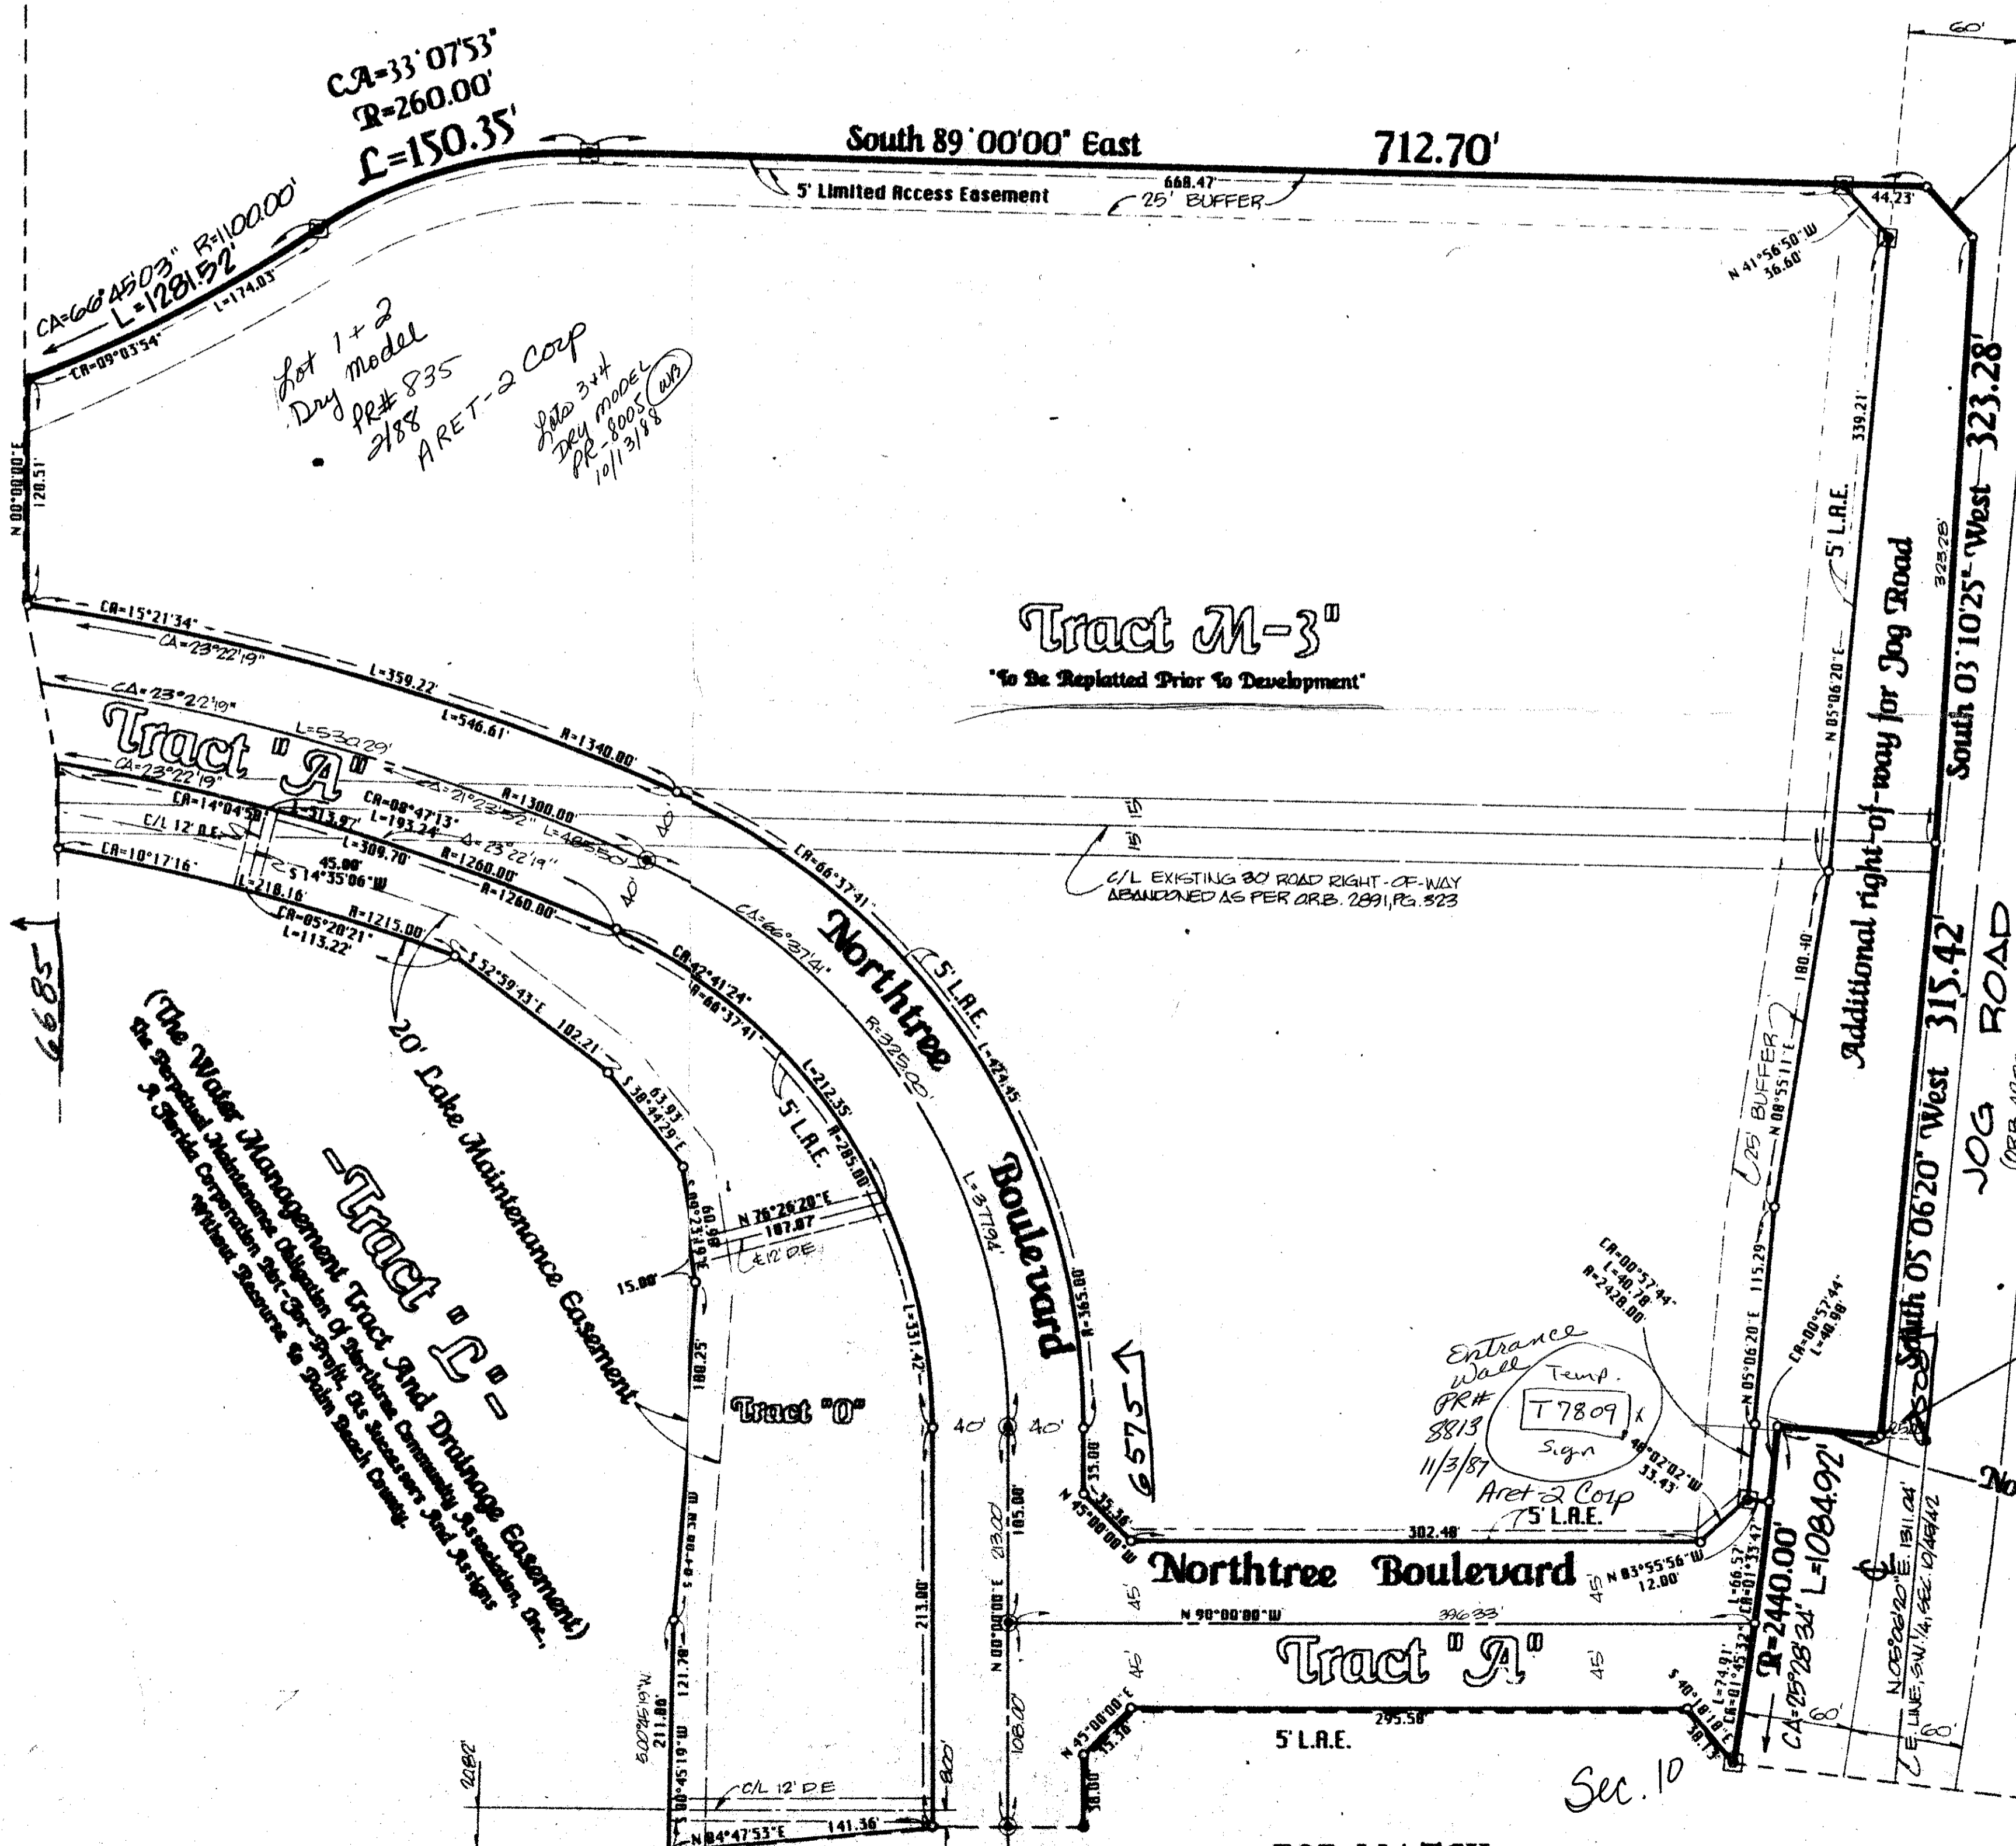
60'

CA=33°07'53"
R=260.00'
L=150.35'

South 89°00'00" East 712.70'

5' Limited Access Easement
668.47'
25' BUFFER
44.23'

CA=66°45'03" R=1100.00'
L=1281.52'
L=174.03'
CA=09°03'54"

Lot 1+2
Dry model
PR# 835
2/88
ARET-2 Corp

Lots 3+4
Dry model
PR-8005 (WB)
10/13/88

N 00°00'00" E
120.51'

N 41°56'50" W
36.60'

339.21'

5' L.A.E.

South 03°10'25" West 323.28'
323.28'

Tract "M-3"
"To Be Replatted Prior To Development"

N 05°06'20" E

Additional right-of-way for Jog Road

CA=15°21'34"
CA=23°22'19"
L=359.22'
CA=23°22'19"
L=546.61'
R=1340.00'
Tract "A"
L=532.29'
CA=23°22'19"
CA=21°23'52"
R=1300.00'
L=485.50'
CA=14°04'58"
L=313.97'
CA=08°47'13"
L=193.24'
A=23°22'19"
C/L 12' D.E.
L=309.70'
R=1260.00'
CA=10°17'16"
S 14°35'06" W
45.00'
R=1260.00'
L=218.16'
CA=05°20'21"
R=1215.00'
L=113.22'
40'
40'
40'

C/L EXISTING 30' ROAD RIGHT-OF-WAY ABANDONED AS PER O.R.B. 2891, PG. 323

CA=66°37'41"
CA=66°37'41"
Northtree
R=325.00'
5' L.A.E.
L=424.45
180.40'
25' BUFFER
N 08°55'11" E

6685

S 52°59'43" E
102.21'
CA=42°41'24"
R=68°37'41"
20' Lake Maintenance Easement
63.93'
S 38°44'29" E
L=212.35'
R=285.00'
5' L.A.E.

(The Water Management Tract And Drainage Easement)
-Tract "L"-
the Perpetual Maintenance Obligation Of Northtree Community Association, Inc., A Florida Corporation Not-For-Profit, Its Successors And Assigns Without Recourse to Palm Beach County.

N 76°26'20" E
107.07
C/L 12' D.E.
L=377.94'
Boulevard
South 05°06'20" West 315.42'
JOG ROAD

15.00'
188.25'
L=331.42'
R=365.00'
Tract "O"

CA=00°57'44"
L=40.78'
R=2428.00'
115.29'
Entrance Wall
PR# 8813
11/3/87
Temp.
T7809
Sign
Aret-2 Corp
CA=00°57'44"
L=40.98'
N 05°06'20" E

40' 40'
6575
35.00'
N 45°00'00" W
35.36'
213.00'
185.00'
302.48'
S 48°02'02" W
33.43'
5' L.A.E.
R=2440.00'
L=1084.92'
CA=25°28'34"

Northtree Boulevard
N 83°55'56" W
12.00'
L=66.57
CA=01°33'47"
N 90°00'00" W
396.33'
45
45
45
45
N 00°00'00" E
213.00'
N 00°00'00" E
Tract "A"
L=74.91'
CA=01°45'32"
S 40°18'18" E
38.1
N 05°06'20" E 1311.04'
E. LINE, SW 1/4, SEC. 10/46/42
60'
60'
No

S 00°45'19" W
211.86'
121.78'
N 45°00'00" E
35.36
295.58'
5' L.A.E.
108.00'
38.00
8.00'
C/L 12' DE
N 84°47'53" E
141.36'
Sec. 10